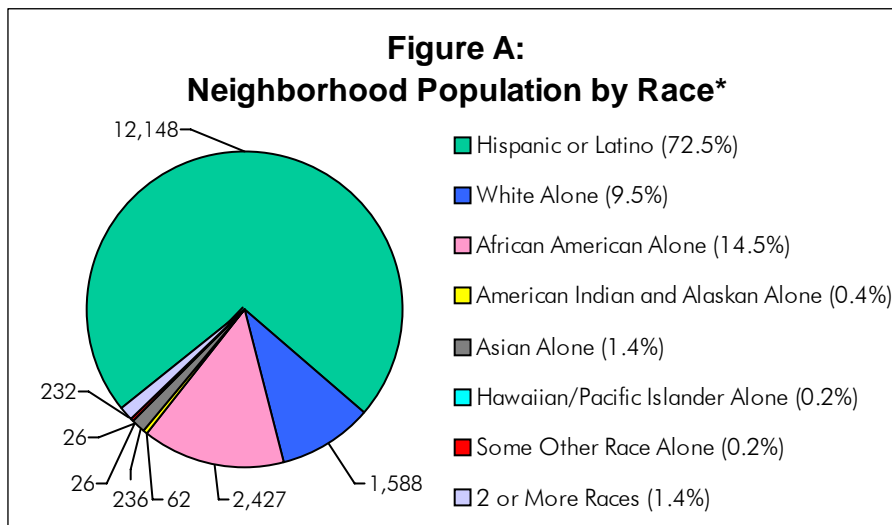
Figure A:
Neighborhood Population by Race*

12,148
232
26
26
236
62
2,427
1,588

Hispanic or Latino (72.5%)
White Alone (9.5%)
African American Alone (14.5%)
American Indian and Alaskan Alone (0.4%)
Asian Alone (1.4%)
Hawaiian/Pacific Islander Alone (0.2%)
Some Other Race Alone (0.2%)
2 or More Races (1.4%)